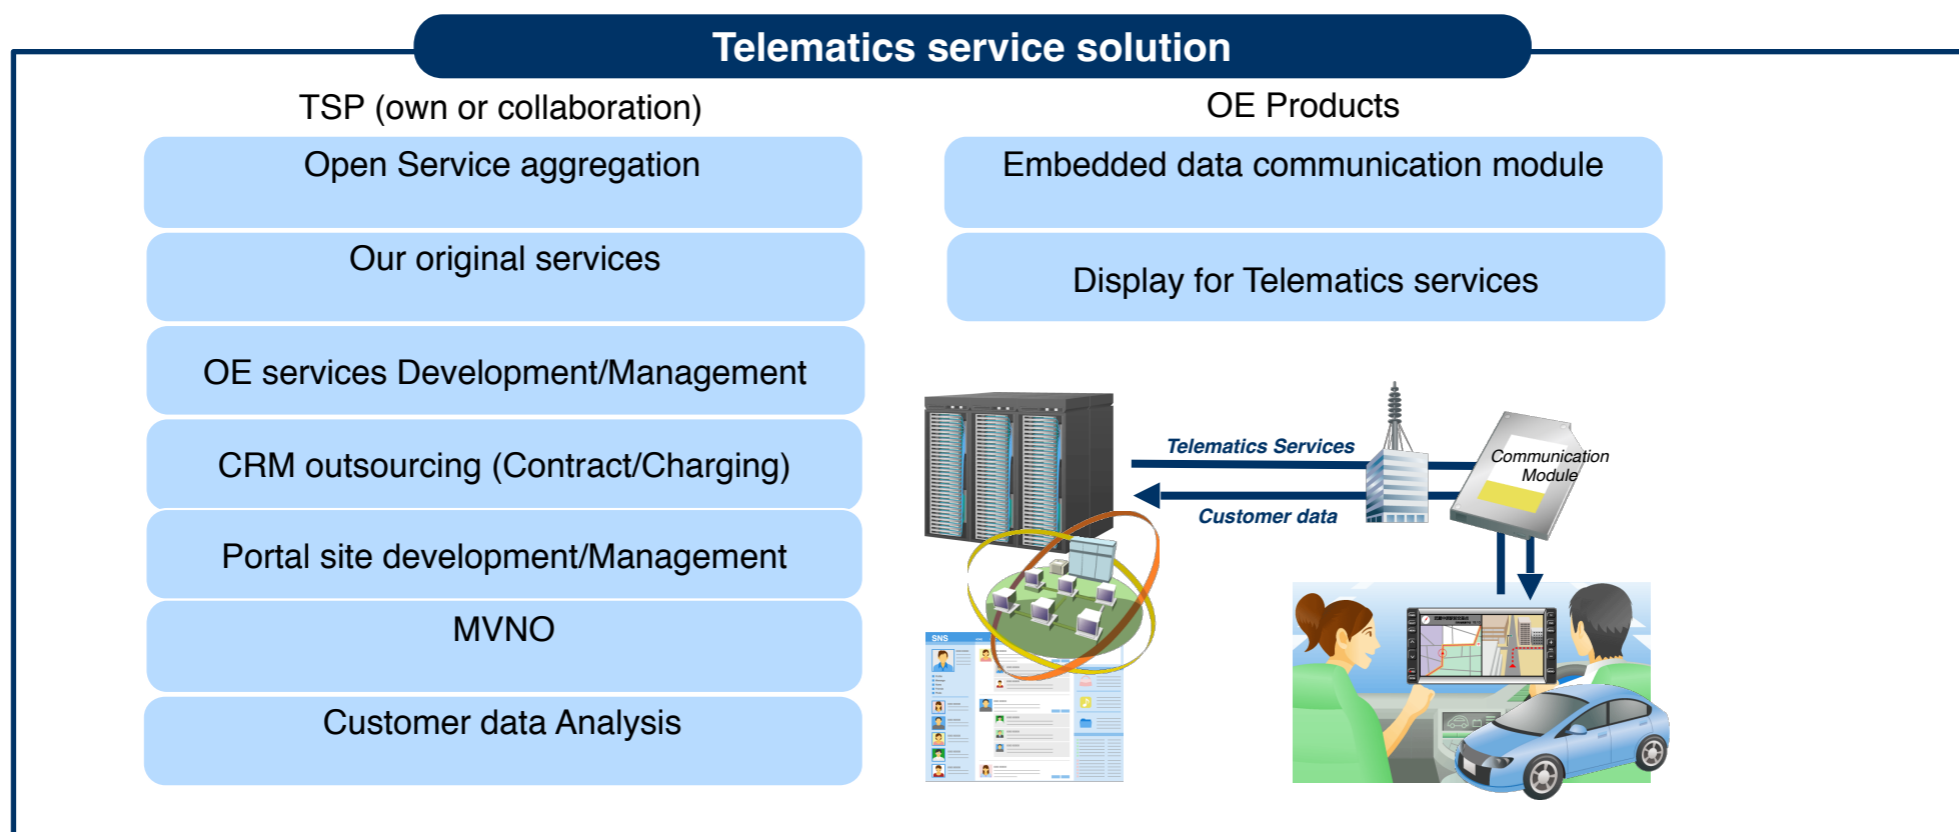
Telematics service solution

TSP (own or collaboration)

Open Service aggregation

Our original services

OE services Development/Management

CRM outsourcing (Contract/Charging)

Portal site development/Management

MVNO

Customer data Analysis

OE Products

Embedded data communication module

Display for Telematics services

Telematics Services

Customer data

Communication Module

SNS